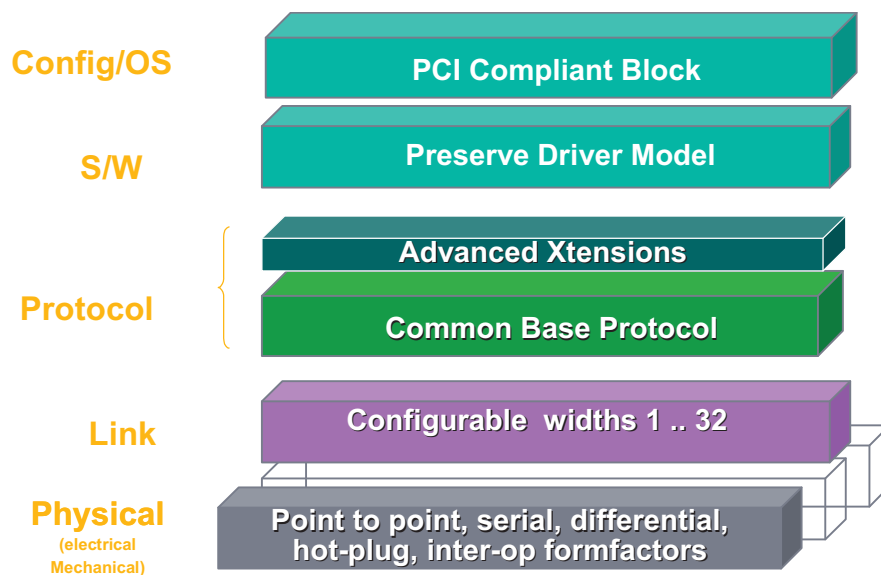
Config/OS

PCI Compliant Block

S/W

Preserve Driver Model

Protocol

Advanced Xtensions

Common Base Protocol

Link

Configurable widths 1 .. 32

Physical
(electrical Mechanical)

Point to point, serial, differential, hot-plug, inter-op formfactors